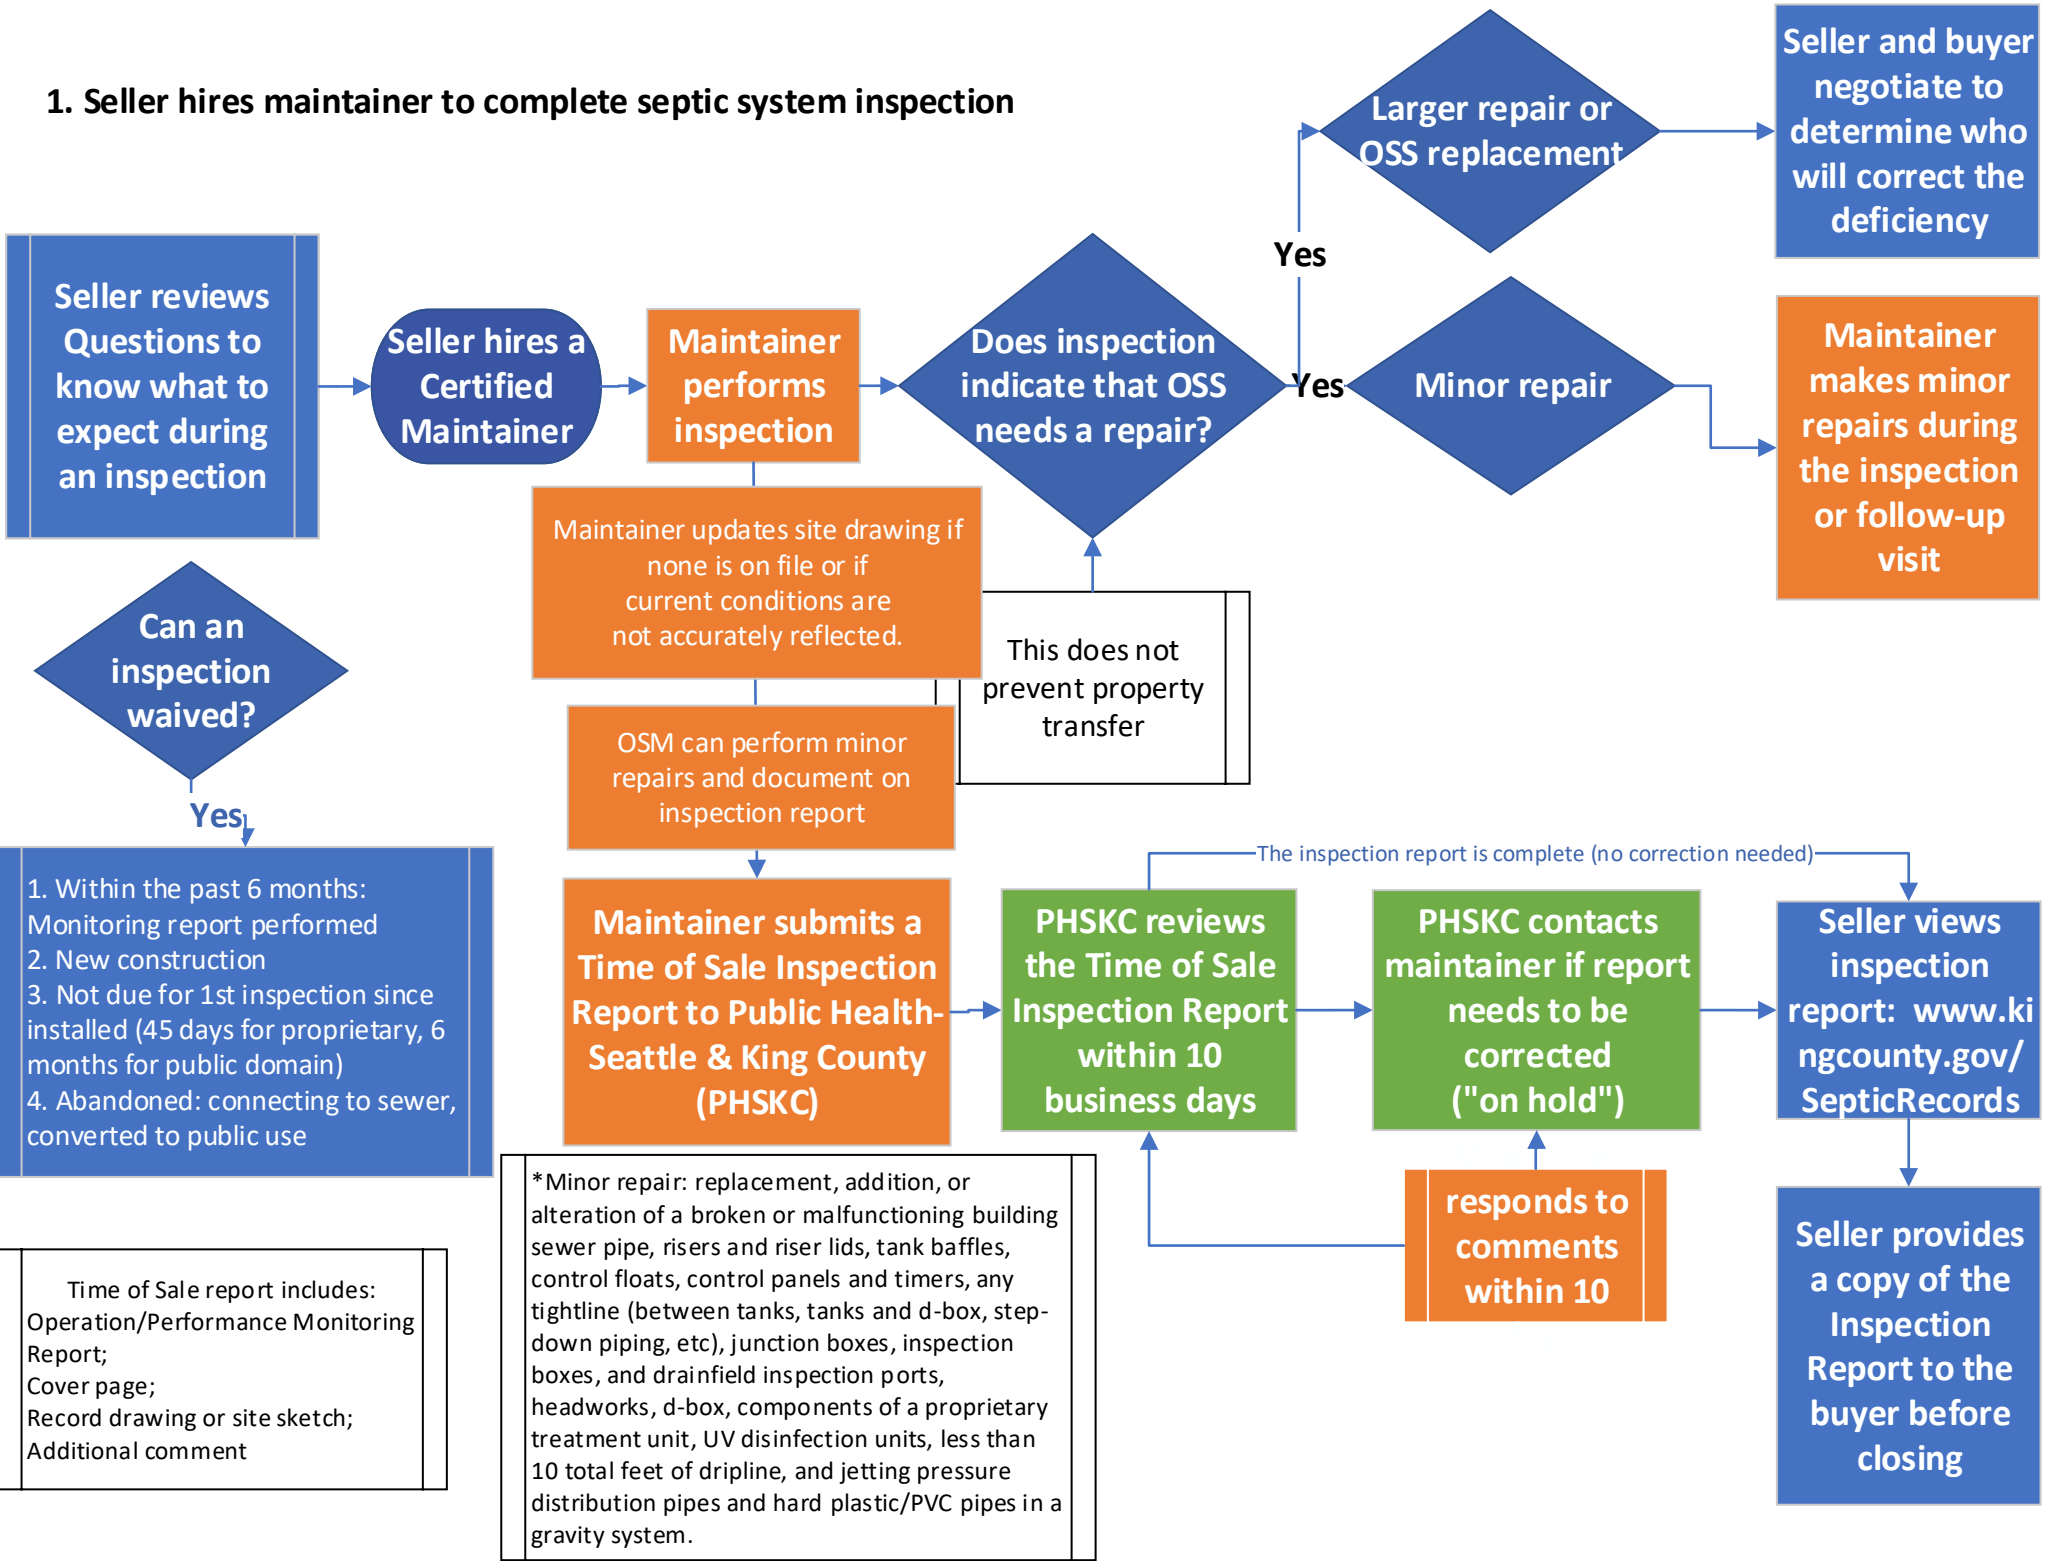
1. Seller hires maintainer to complete septic system inspection

Seller reviews Questions to know what to expect during an inspection

Seller hires a Certified Maintainer

Maintainer performs inspection

Does inspection indicate that OSS needs a repair?

Yes

Larger repair or OSS replacement

Seller and buyer negotiate to determine who will correct the deficiency

Yes

Minor repair

Maintainer makes minor repairs during the inspection or follow-up visit

Maintainer updates site drawing if none is on file or if current conditions are not accurately reflected.

This does not prevent property transfer

OSM can perform minor repairs and document on inspection report

Can an inspection waived?

Yes

1. Within the past 6 months: Monitoring report performed
2. New construction
3. Not due for 1st inspection since installed (45 days for proprietary, 6 months for public domain)
4. Abandoned: connecting to sewer, converted to public use

Maintainer submits a Time of Sale Inspection Report to Public Health-Seattle & King County (PHSKC)

The inspection report is complete (no correction needed)

PHSKC reviews the Time of Sale Inspection Report within 10 business days

PHSKC contacts maintainer if report needs to be corrected ("on hold")

Seller views inspection report: www.kingcounty.gov/SepticRecords

responds to comments within 10

Seller provides a copy of the Inspection Report to the buyer before closing

Time of Sale report includes:
Operation/Performance Monitoring Report;
Cover page;
Record drawing or site sketch;
Additional comment

*Minor repair: replacement, addition, or alteration of a broken or malfunctioning building sewer pipe, risers and riser lids, tank baffles, control floats, control panels and timers, any tightline (between tanks, tanks and d-box, step-down piping, etc), junction boxes, inspection boxes, and drainfield inspection ports, headworks, d-box, components of a proprietary treatment unit, UV disinfection units, less than 10 total feet of dripline, and jetting pressure distribution pipes and hard plastic/PVC pipes in a gravity system.